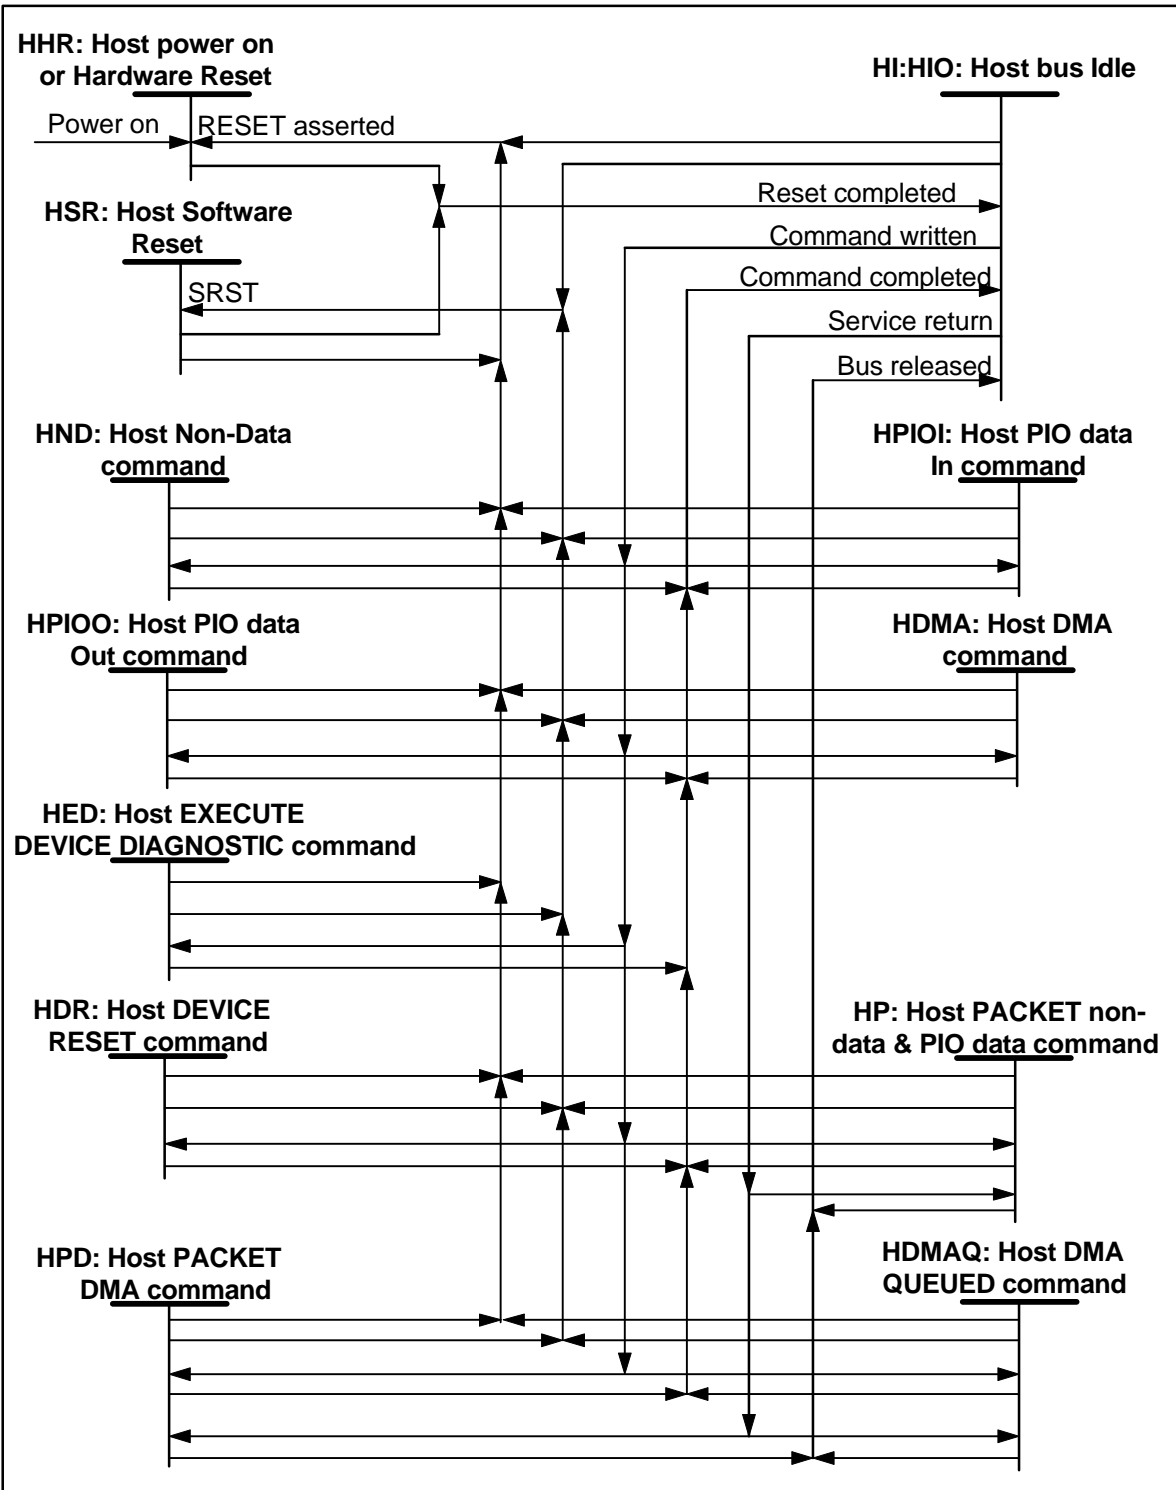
HHR: Host power on or Hardware Reset

HI:HIO: Host bus Idle

Power on

RESET asserted

Reset completed

HSR: Host Software Reset

Command written

Command completed

SRST

Service return

Bus released

HND: Host Non-Data command

HPIOI: Host PIO data In command

HPIOO: Host PIO data Out command

HDMA: Host DMA command

HED: Host EXECUTE DEVICE DIAGNOSTIC command

HDR: Host DEVICE RESET command

HP: Host PACKET non-data & PIO data command

HPD: Host PACKET DMA command

HDMAQ: Host DMA QUEUED command